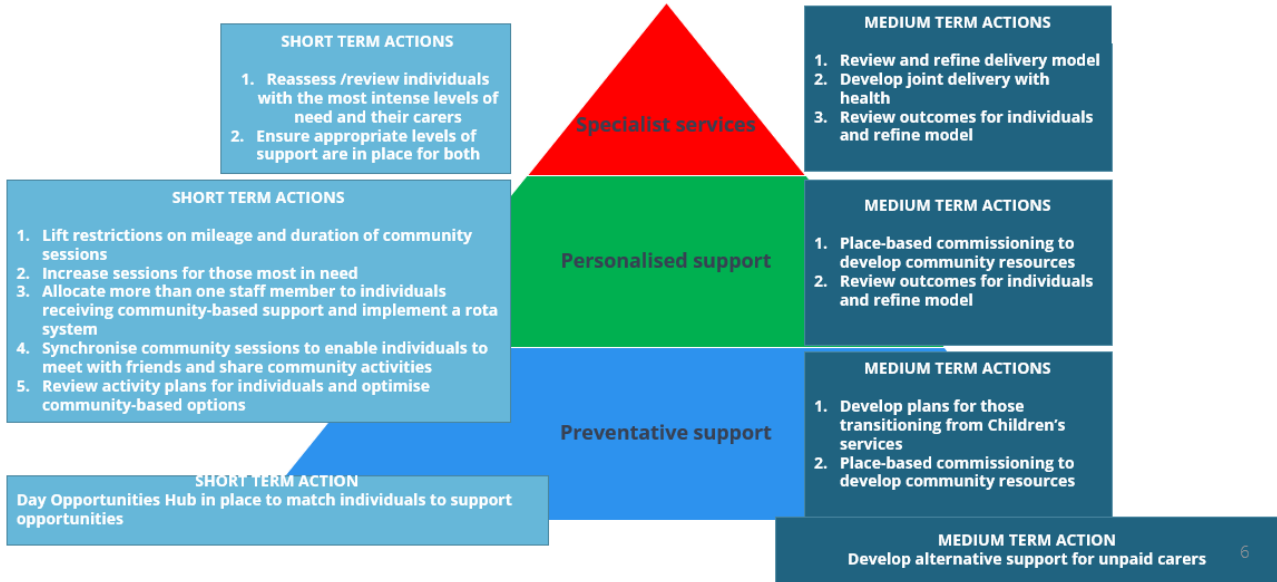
SHORT TERM ACTIONS

1. Reassess /review individuals with the most intense levels of need and their carers
2. Ensure appropriate levels of support are in place for both

Specialist services

MEDIUM TERM ACTIONS

1. Review and refine delivery model
2. Develop joint delivery with health
3. Review outcomes for individuals and refine model

SHORT TERM ACTIONS

1. Lift restrictions on mileage and duration of community sessions
2. Increase sessions for those most in need
3. Allocate more than one staff member to individuals receiving community-based support and implement a rota system
4. Synchronise community sessions to enable individuals to meet with friends and share community activities
5. Review activity plans for individuals and optimise community-based options

Personalised support

MEDIUM TERM ACTIONS

1. Place-based commissioning to develop community resources
2. Review outcomes for individuals and refine model

Preventative support

MEDIUM TERM ACTIONS

1. Develop plans for those transitioning from Children's services
2. Place-based commissioning to develop community resources

SHORT TERM ACTION
Day Opportunities Hub in place to match individuals to support opportunities

MEDIUM TERM ACTION
Develop alternative support for unpaid carers

6